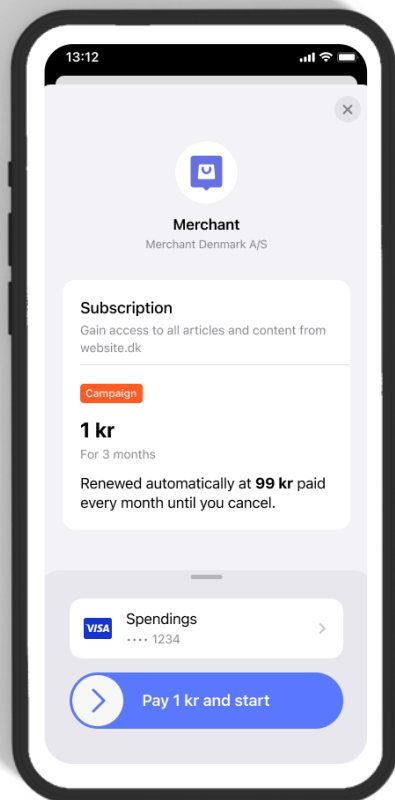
13:12

Merchant

Merchant Denmark A/S

Subscription

Gain access to all articles and content from website.dk

Campaign

1 kr

For 3 months

Renewed automatically at **99 kr** paid every month until you cancel.

VISA

Spendings

•••• 1234

Pay 1 kr and start